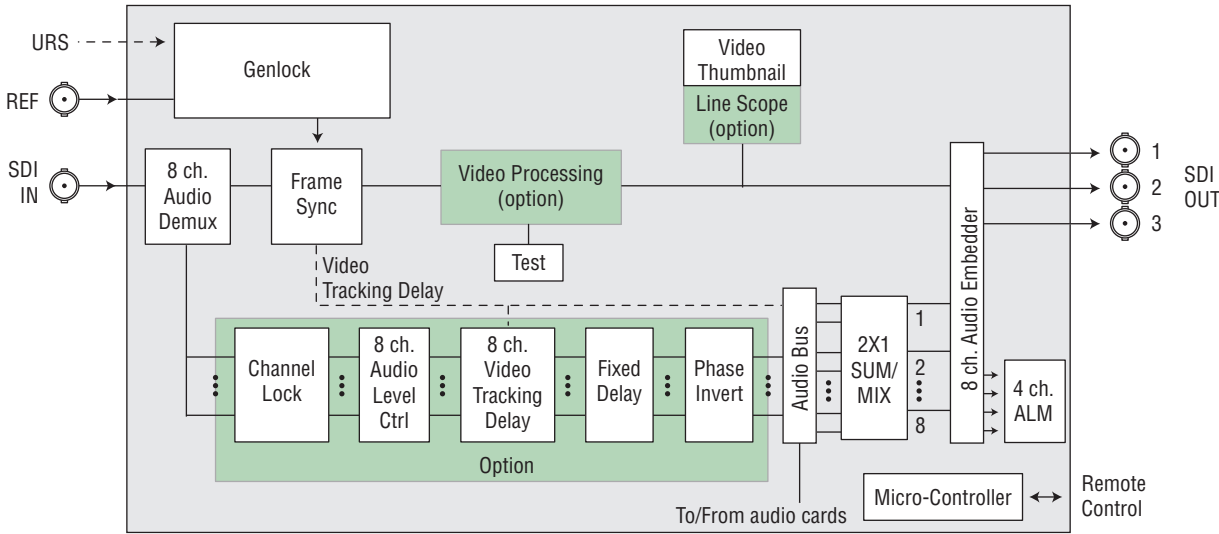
URS

Genlock

REF

Video Thumbnail

Line Scope (option)

SDI IN

8 ch. Audio Demux

Frame Sync

Video Processing (option)

Test

Video Tracking Delay

SDI OUT

1

2

3

8 ch. Audio Embedder

Channel Lock

8 ch. Audio Level Ctrl

8 ch. Video Tracking Delay

Fixed Delay

Phase Invert

Audio Bus

2X1 SUM/ MIX

1

2

8

4 ch. ALM

Option

Micro-Controller

Remote Control

To/From audio cards